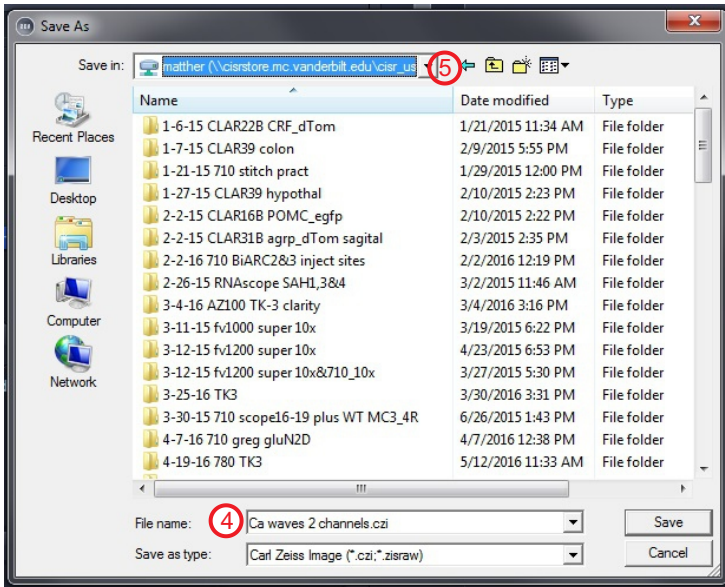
Save As

Save in: matther (\\cisrstore.mc.vanderbilt.edu\cisr_us

5

Recent Places

Desktop

Libraries

Computer

Network

| Name | Date modified | Type |
|---|---|---|
| 1-6-15 CLAR22B CRF_dTom | 1/21/2015 11:34 AM | File folder |
| 1-7-15 CLAR39 colon | 2/9/2015 5:55 PM | File folder |
| 1-21-15 710 stitch pract | 1/29/2015 12:00 PM | File folder |
| 1-27-15 CLAR39 hypothal | 2/10/2015 2:23 PM | File folder |
| 2-2-15 CLAR16B POMC_egfp | 2/10/2015 2:22 PM | File folder |
| 2-2-15 CLAR31B agrp_dTom sagital | 2/3/2015 2:35 PM | File folder |
| 2-2-16 710 BiARC2&3 inject sites | 2/2/2016 12:19 PM | File folder |
| 2-26-15 RNAscope SAH1,3&4 | 3/2/2015 11:46 AM | File folder |
| 3-4-16 AZ100 TK-3 clarity | 3/4/2016 3:16 PM | File folder |
| 3-11-15 fv1000 super 10x | 3/19/2015 6:22 PM | File folder |
| 3-12-15 fv1200 super 10x | 4/23/2015 6:53 PM | File folder |
| 3-12-15 fv1200 super 10x&710_10x | 3/27/2015 5:30 PM | File folder |
| 3-25-16 TK3 | 3/30/2016 3:31 PM | File folder |
| 3-30-15 710 scope16-19 plus WT MC3_4R | 6/26/2015 1:43 PM | File folder |
| 4-7-16 710 greg gluN2D | 4/7/2016 12:38 PM | File folder |
| 4-19-16 780 TK3 | 5/12/2016 11:33 AM | File folder |

File name: 4 Ca waves 2 channels.czi

Save as type: Carl Zeiss Image (*.czi;*.zisraw)

Save

Cancel